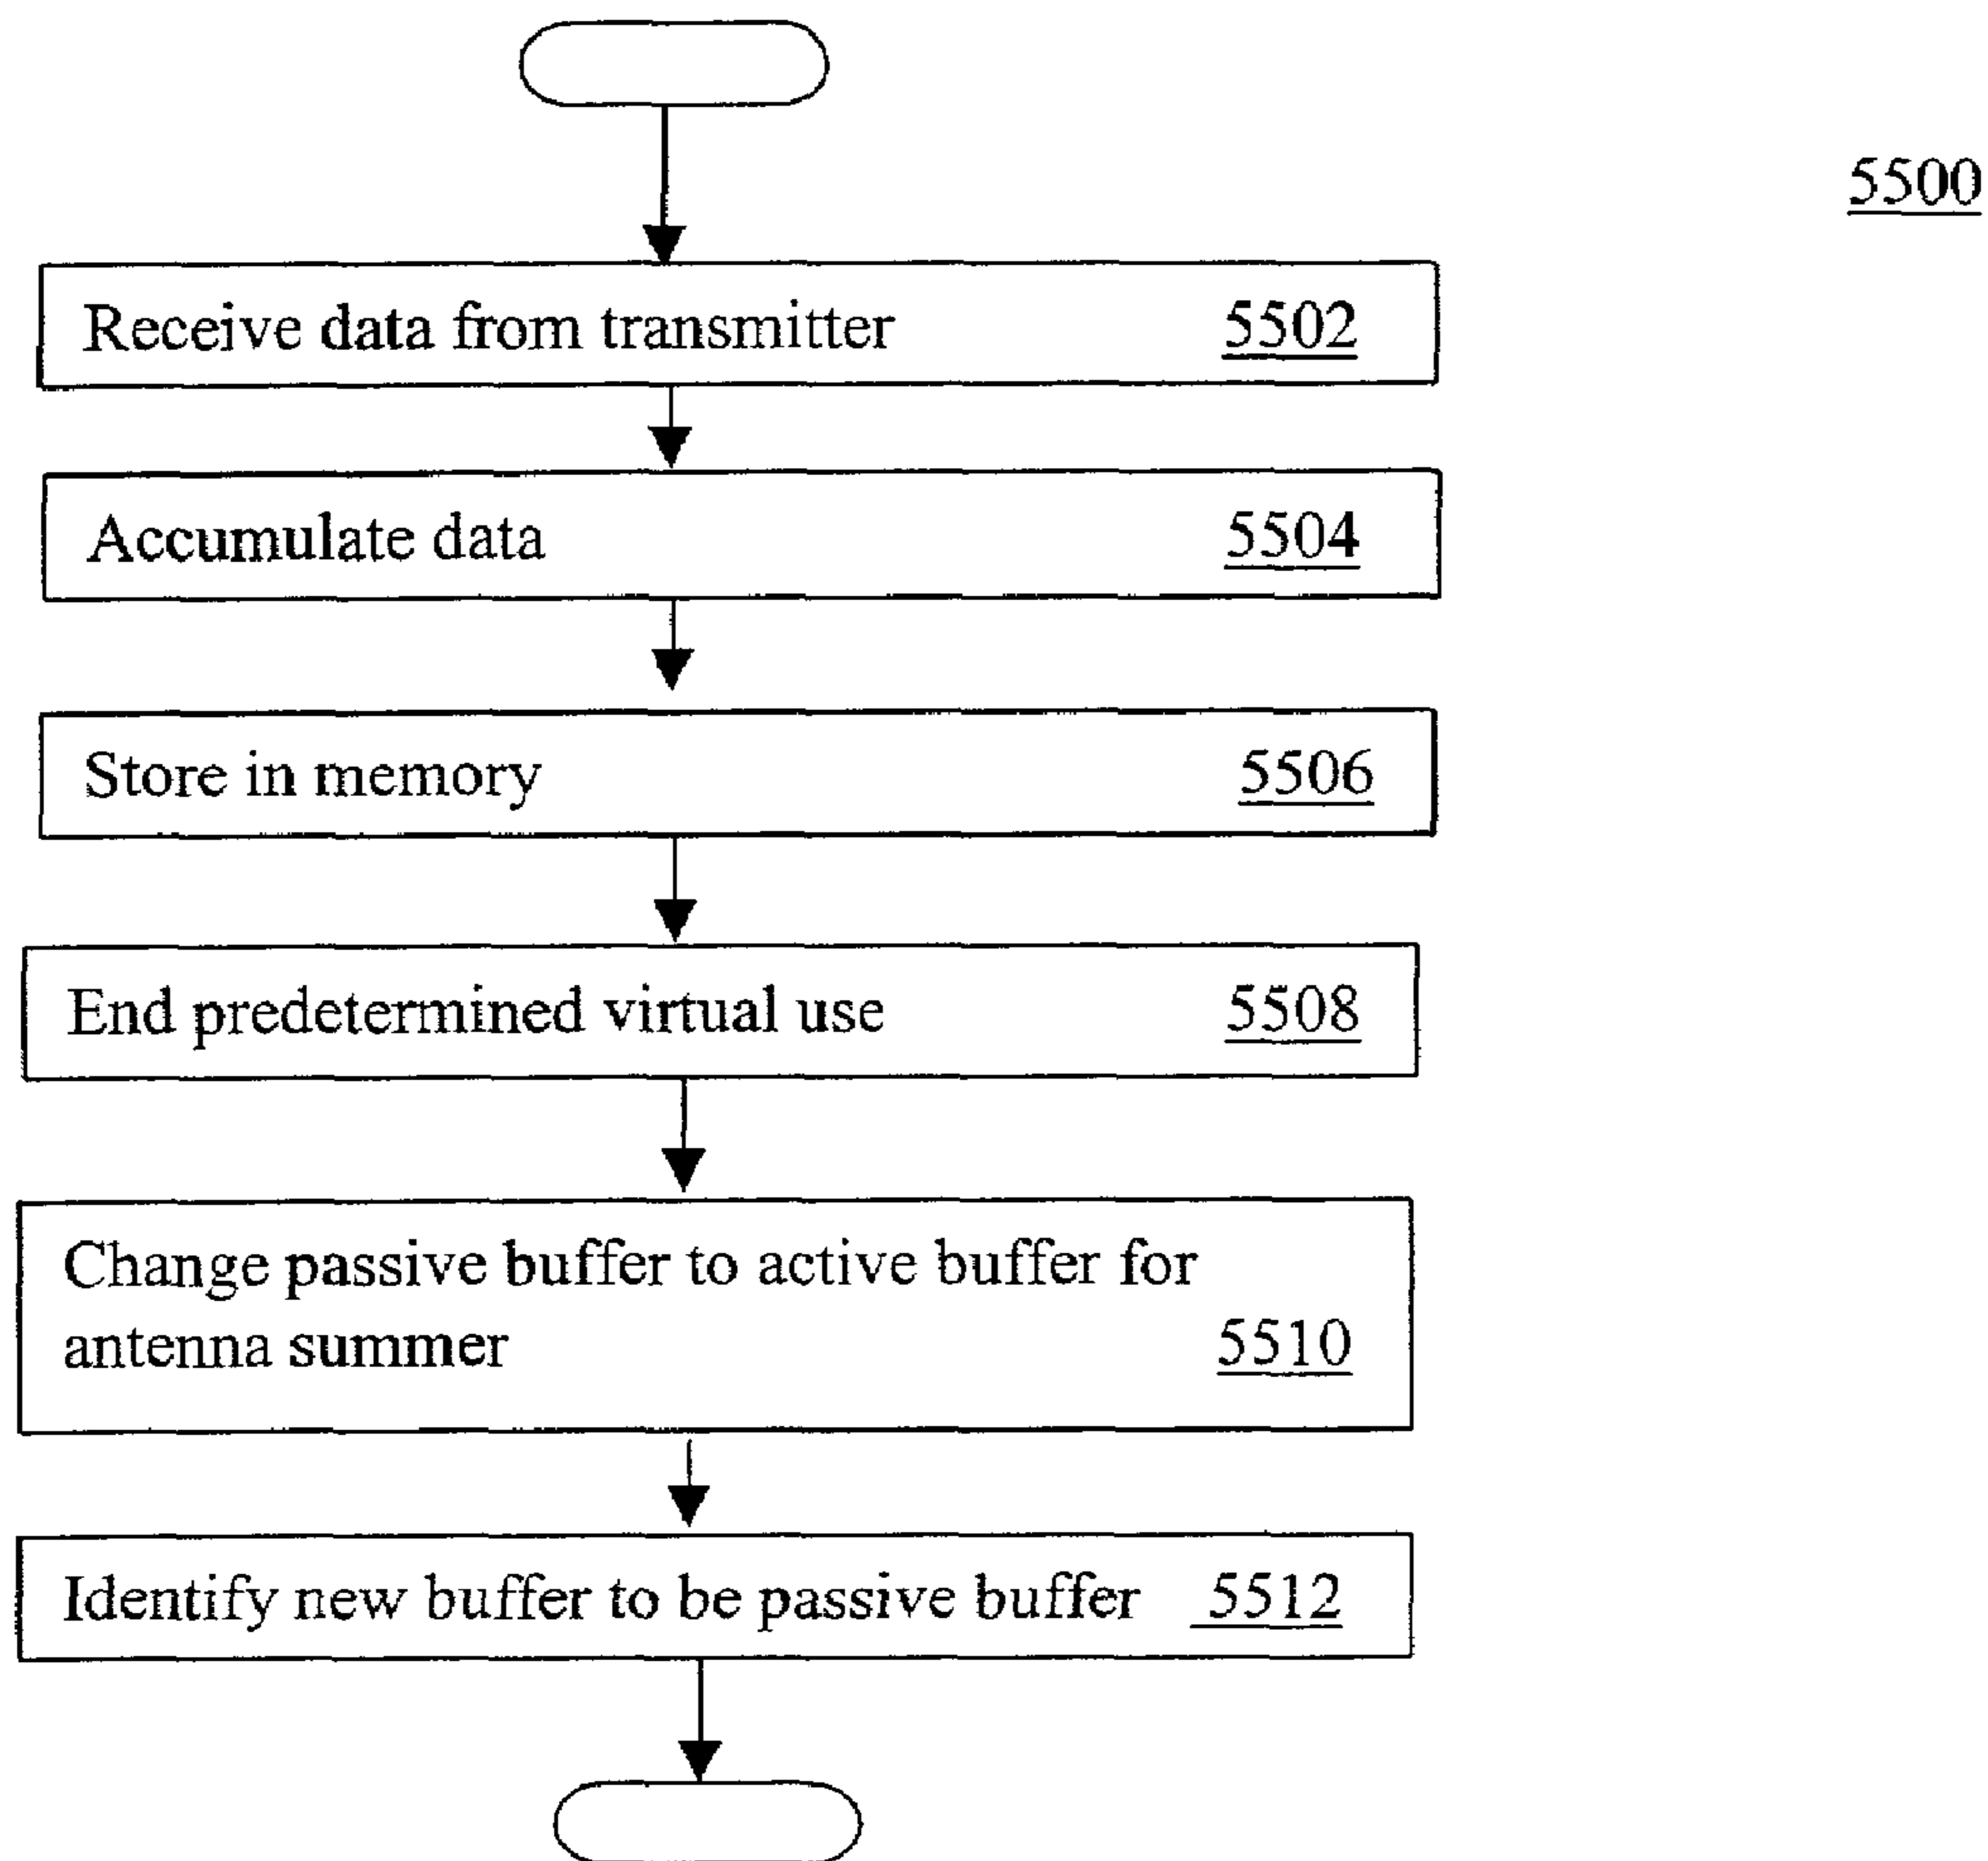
5500

Receive data from transmitter 5502

Accumulate data 5504

Store in memory 5506

End predetermined virtual use 5508

Change passive buffer to active buffer for antenna summer 5510

Identify new buffer to be passive buffer 5512